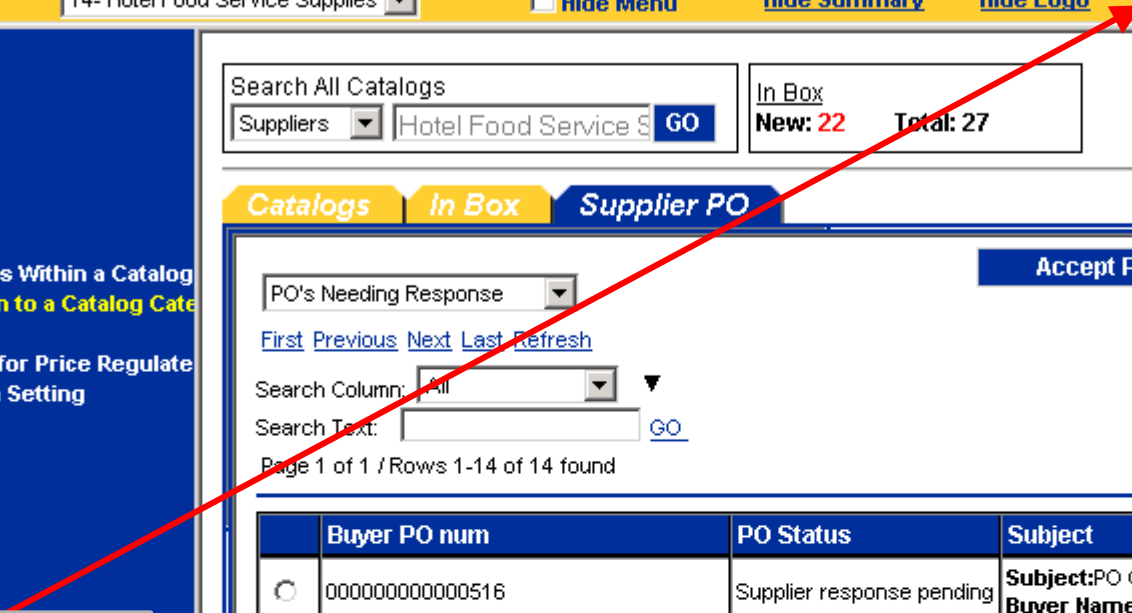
14- Hotel Food Service Supplies
Hide Menu
Hide Summary
Hide Logo

s Within a Catalog
n to a Catalog Cate
for Price Regulate
Setting

Search All Catalogs
Suppliers
Hotel Food Service S
GO

In Box
New: 22
Total: 27

Catalogs
In Box
Supplier PO

Accept P

PO's Needing Response
First Previous Next Last Refresh
Search Column: All
Search Text:
GO
Page 1 of 1 / Rows 1-14 of 14 found

| | Buyer PO num | PO Status | Subject |
|---|---|---|---|
| | 000000000000516 | Supplier response pending | Subject:PO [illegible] Buyer Name |